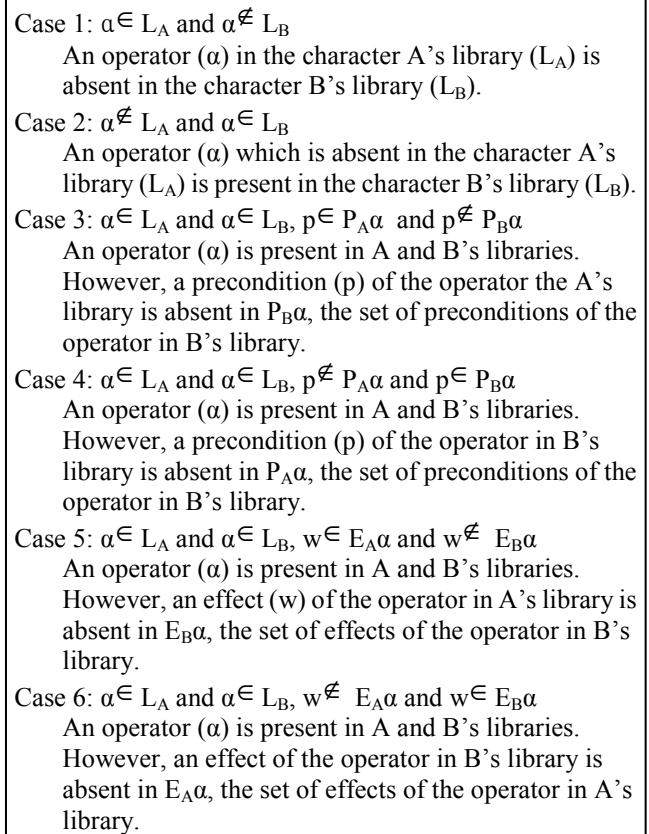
Case 1: $\alpha \in L_A$ and $\alpha \notin L_B$

An operator (α) in the character A's library ($L_A$) is absent in the character B's library ($L_B$).

Case 2: $\alpha \notin L_A$ and $\alpha \in L_B$

An operator (α) which is absent in the character A's library ($L_A$) is present in the character B's library ($L_B$).

Case 3: $\alpha \in L_A$ and $\alpha \in L_B$, $p \in P_A\alpha$ and $p \notin P_B\alpha$

An operator (α) is present in A and B's libraries. However, a precondition (p) of the operator the A's library is absent in $P_B\alpha$, the set of preconditions of the operator in B's library.

Case 4: $\alpha \in L_A$ and $\alpha \in L_B$, $p \notin P_A\alpha$ and $p \in P_B\alpha$

An operator (α) is present in A and B's libraries. However, a precondition (p) of the operator in B's library is absent in $P_A\alpha$, the set of preconditions of the operator in B's library.

Case 5: $\alpha \in L_A$ and $\alpha \in L_B$, $w \in E_A\alpha$ and $w \notin E_B\alpha$

An operator (α) is present in A and B's libraries. However, an effect (w) of the operator in A's library is absent in $E_B\alpha$, the set of effects of the operator in B's library.

Case 6: $\alpha \in L_A$ and $\alpha \in L_B$, $w \notin E_A\alpha$ and $w \in E_B\alpha$

An operator (α) is present in A and B's libraries. However, an effect of the operator in B's library is absent in $E_A\alpha$, the set of effects of the operator in A's library.